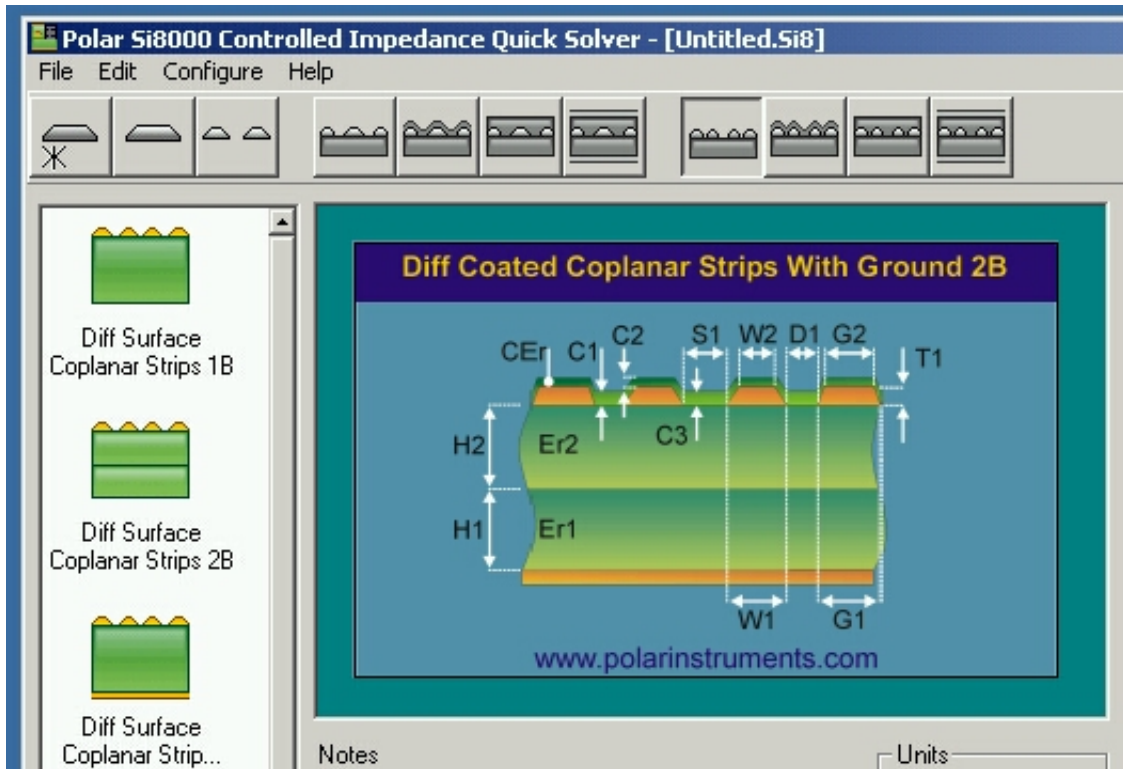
Polar Si8000 Controlled Impedance Quick Solver - [Untitled.Si8]

File Edit Configure Help

Diff Surface Coplanar Strips 1B

Diff Surface Coplanar Strips 2B

Diff Surface Coplanar Strip...

Diff Coated Coplanar Strips With Ground 2B

CEr C1 C2 S1 W2 D1 G2 T1

H2 Er2 C3

H1 Er1

W1 G1

www.polarinstruments.com

Notes

Units